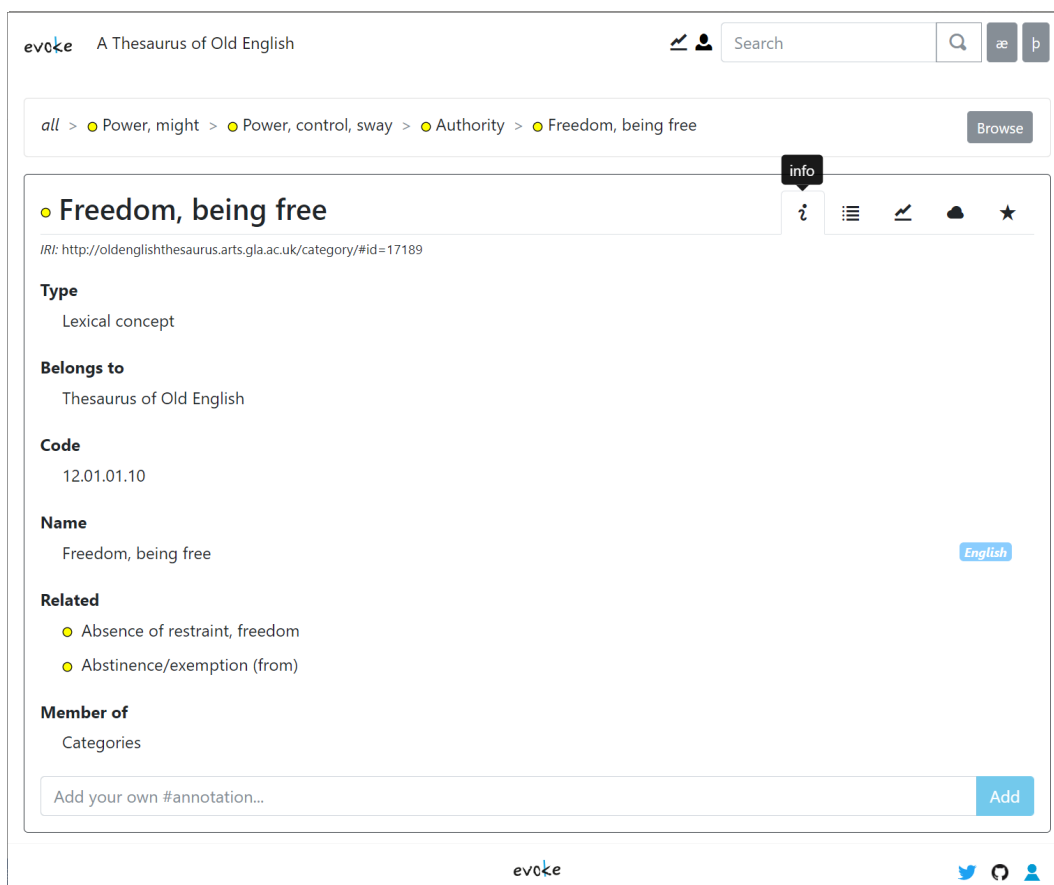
evoke A Thesaurus of Old English

Search æ þ

all > Power, might > Power, control, sway > Authority > Freedom, being free

Browse

info

Freedom, being free

IRI: http://oldenglishthesaurus.arts.gla.ac.uk/category/#id=17189

Type

Lexical concept

Belongs to

Thesaurus of Old English

Code

12.01.01.10

Name

Freedom, being free English

Related

Absence of restraint, freedom

Abstinence/exemption (from)

Member of

Categories

Add your own #annotation... Add

evoke